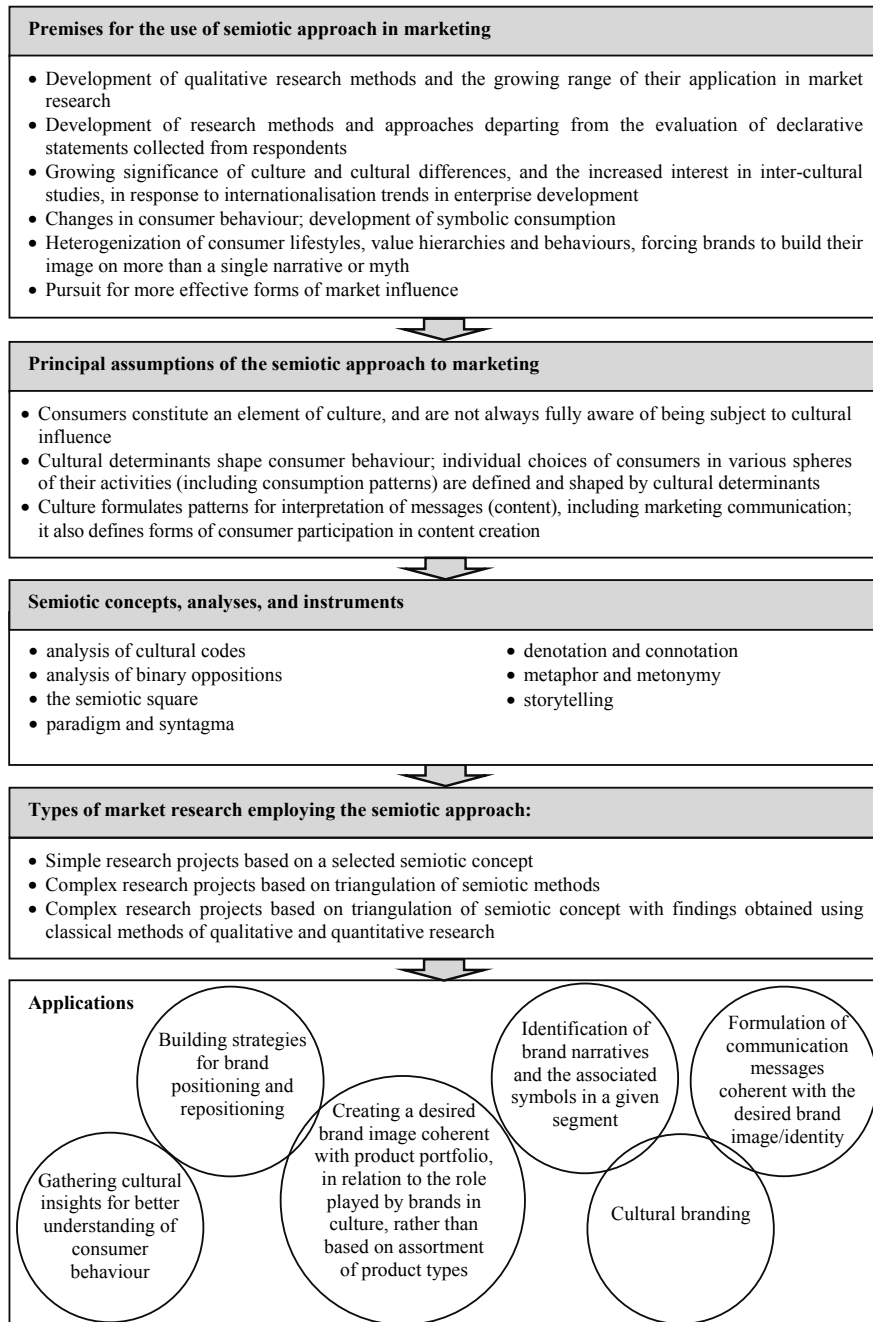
**Premises for the use of semiotic approach in marketing**

- Development of qualitative research methods and the growing range of their application in market research
- Development of research methods and approaches departing from the evaluation of declarative statements collected from respondents
- Growing significance of culture and cultural differences, and the increased interest in inter-cultural studies, in response to internationalisation trends in enterprise development
- Changes in consumer behaviour; development of symbolic consumption
- Heterogenization of consumer lifestyles, value hierarchies and behaviours, forcing brands to build their image on more than a single narrative or myth
- Pursuit for more effective forms of market influence

**Principal assumptions of the semiotic approach to marketing**

- Consumers constitute an element of culture, and are not always fully aware of being subject to cultural influence
- Cultural determinants shape consumer behaviour; individual choices of consumers in various spheres of their activities (including consumption patterns) are defined and shaped by cultural determinants
- Culture formulates patterns for interpretation of messages (content), including marketing communication; it also defines forms of consumer participation in content creation

**Semiotic concepts, analyses, and instruments**

- analysis of cultural codes
- analysis of binary oppositions
- the semiotic square
- paradigm and syntagma
- denotation and connotation
- metaphor and metonymy
- storytelling

**Types of market research employing the semiotic approach:**

- Simple research projects based on a selected semiotic concept
- Complex research projects based on triangulation of semiotic methods
- Complex research projects based on triangulation of semiotic concept with findings obtained using classical methods of qualitative and quantitative research

**Applications**

Building strategies for brand positioning and repositioning

Identification of brand narratives and the associated symbols in a given segment

Formulation of communication messages coherent with the desired brand image/identity

Creating a desired brand image coherent with product portfolio, in relation to the role played by brands in culture, rather than based on assortment of product types

Gathering cultural insights for better understanding of consumer behaviour

Cultural branding